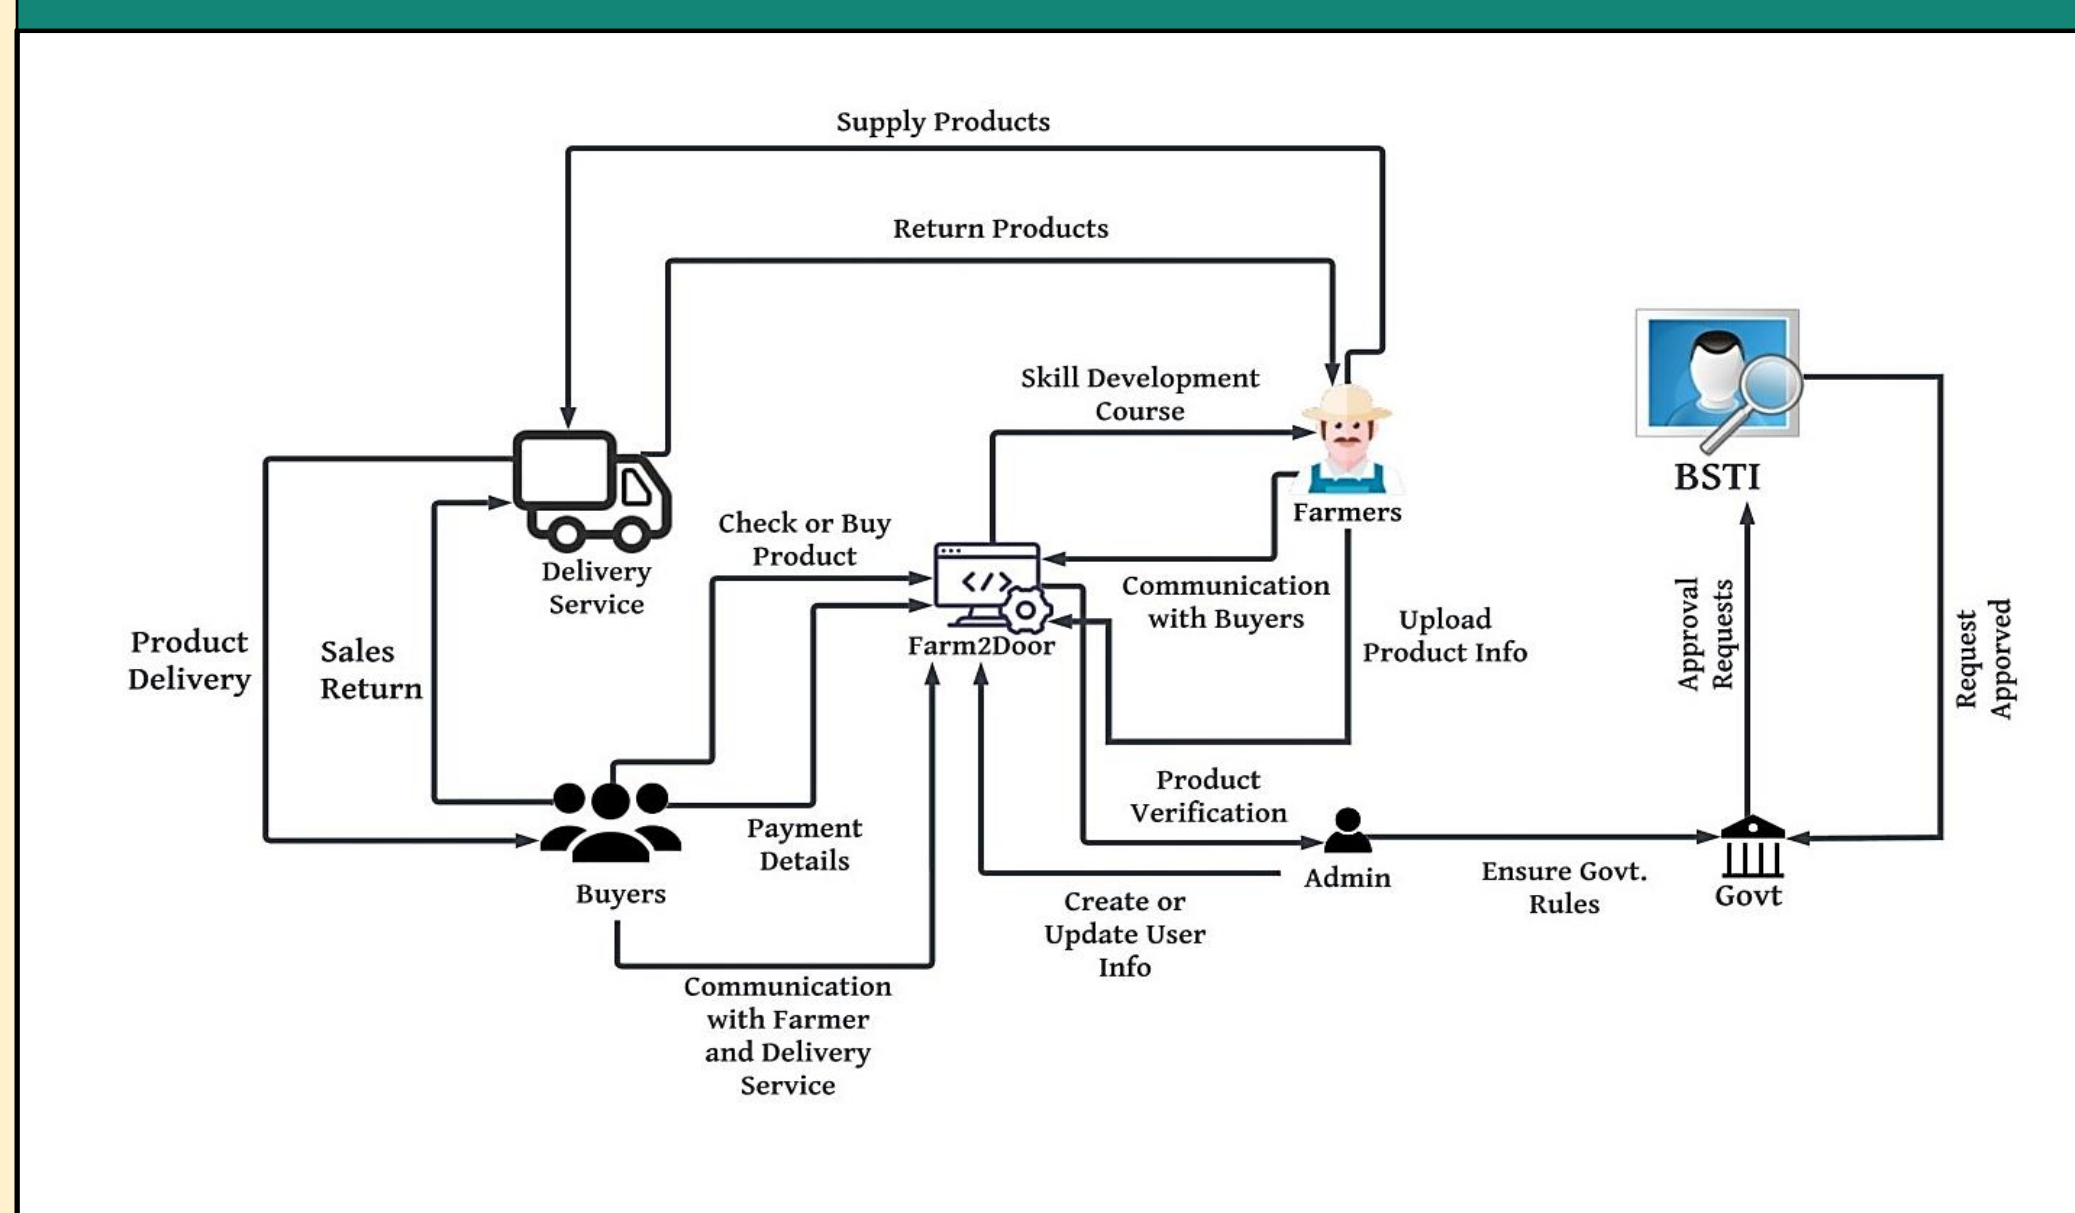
Supply Products

Return Products

Skill Development Course

BSTI

Farmers

Delivery Service

Check or Buy Product

Communication with Buyers

Upload Product Info

Farm2Door

Product Delivery

Sales Return

Approval Requests

Request Apporved

Product Verification

Payment Details

Admin

Ensure Govt. Rules

Govt

Buyers

Create or Update User Info

Communication with Farmer and Delivery Service